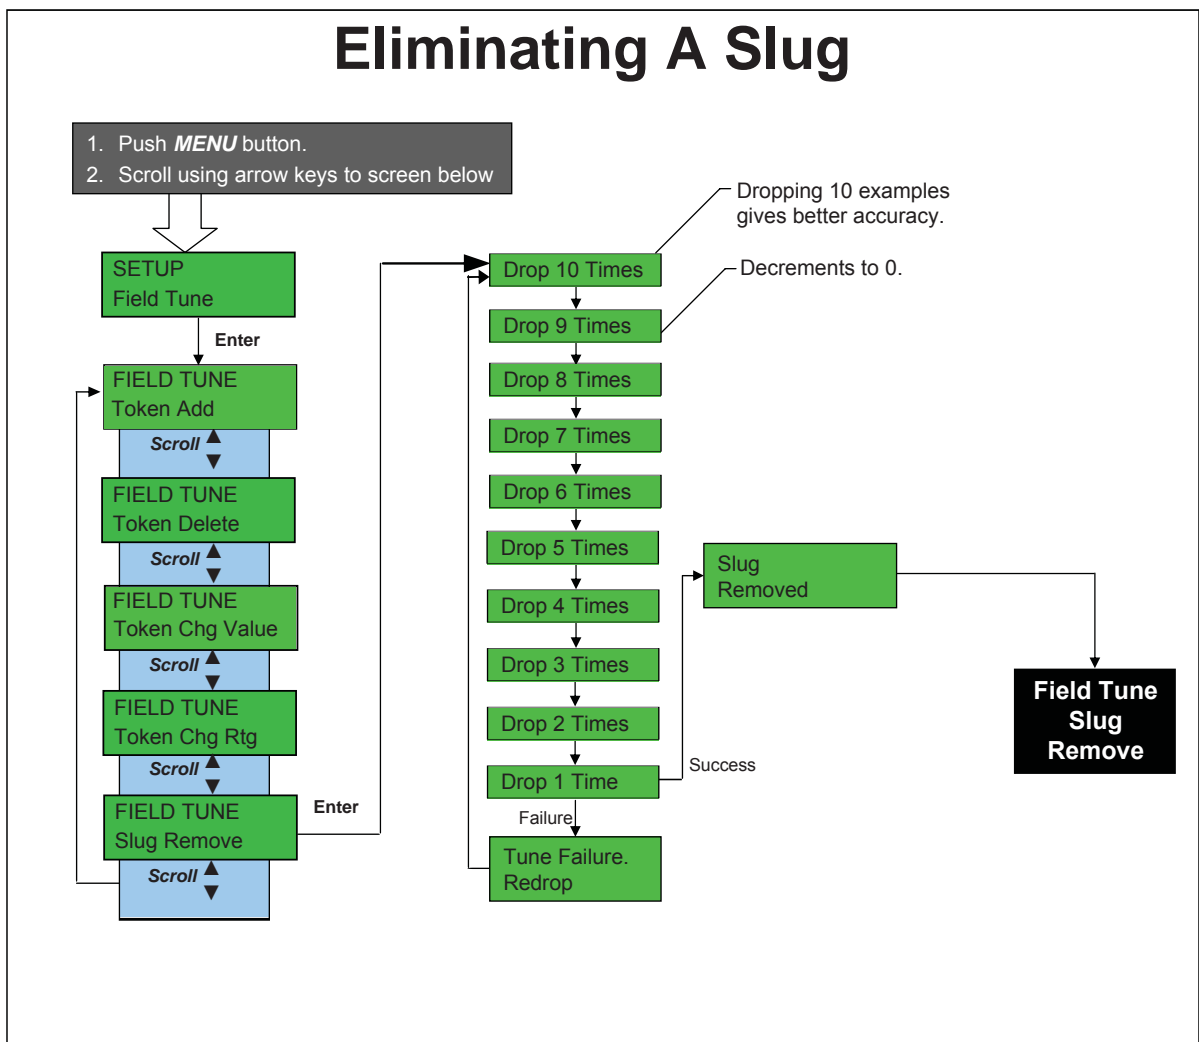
Eliminating A Slug

1. Push ***MENU*** button.
2. Scroll using arrow keys to screen below

SETUP
Field Tune

Enter

FIELD TUNE
Token Add

*Scroll*

FIELD TUNE
Token Delete

*Scroll*

FIELD TUNE
Token Chg Value

*Scroll*

FIELD TUNE
Token Chg Rtg

*Scroll*

FIELD TUNE
Slug Remove

*Scroll*

Enter

Dropping 10 examples gives better accuracy.

Drop 10 Times

Decrements to 0.

Drop 9 Times

Drop 8 Times

Drop 7 Times

Drop 6 Times

Drop 5 Times

Drop 4 Times

Drop 3 Times

Drop 2 Times

Drop 1 Time

Success

Failure

Tune Failure.
Redrop

Slug
Removed

Field Tune
Slug
Remove